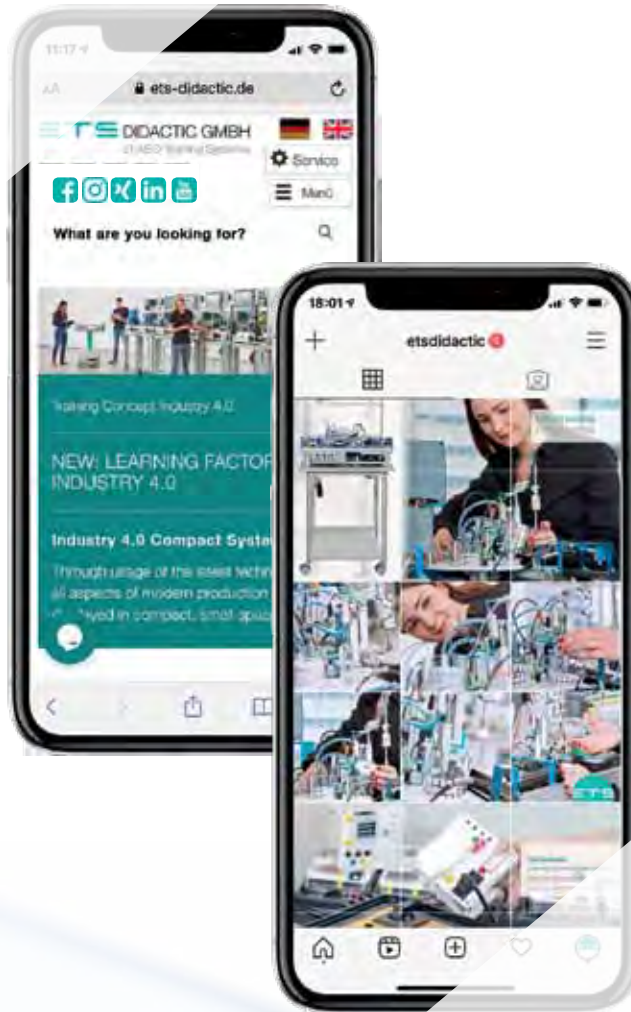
11:17

AA

ets-didactic.de

ETS DIDACTIC GMBH

Service

Menü

What are you looking for?

Training Concept Industry 4.0

NEW: LEARNING FACTOR INDUSTRY 4.0

Industry 4.0 Compact Syste

Through usage of the latest techn all aspects of modern production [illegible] in compact, small spac

18:01

etsdidactic

ETS